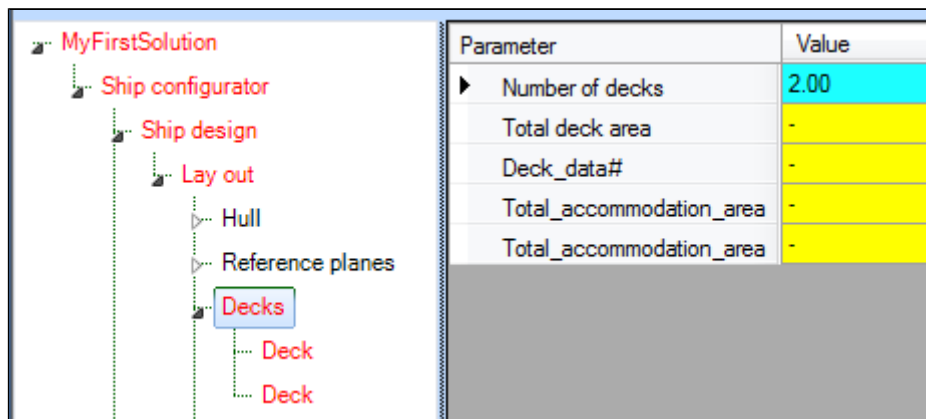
MyFirstSolution
Ship configurator
Ship design
Lay out
Hull
Reference planes
Decks
Deck
Deck

| Parameter | Value |
|---|---|
| Number of decks | 2.00 |
| Total deck area | - |
| Deck_data# | - |
| Total_accommodation_area | - |
| Total_accommodation_area | - |